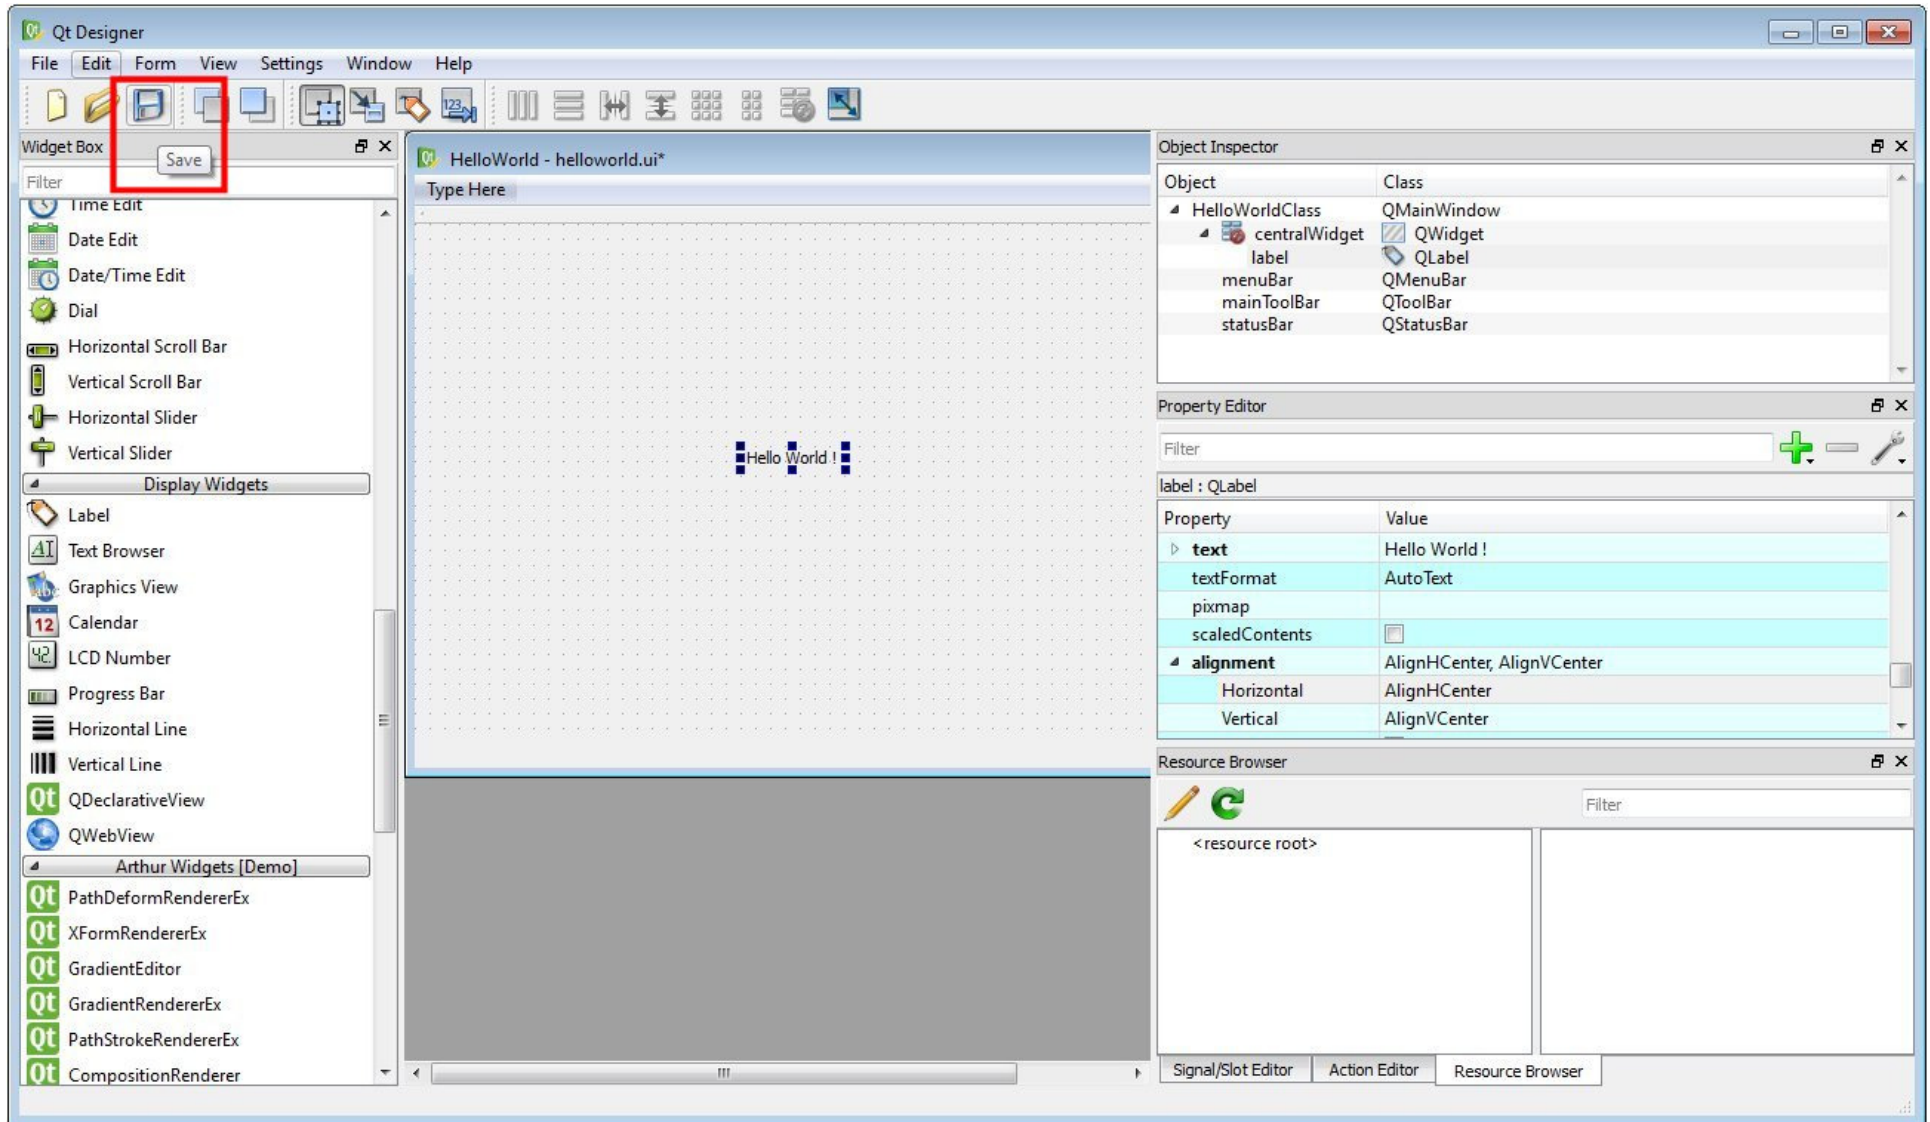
Qt Designer

File Edit Form View Settings Window Help

Widget Box
Save
Filter
Time Edit
Date Edit
Date/Time Edit
Dial
Horizontal Scroll Bar
Vertical Scroll Bar
Horizontal Slider
Vertical Slider
Display Widgets
Label
Text Browser
Graphics View
Calendar
LCD Number
Progress Bar
Horizontal Line
Vertical Line
QDeclarativeView
QWebView
Arthur Widgets [Demo]
PathDeformRendererEx
XFormRendererEx
GradientEditor
GradientRendererEx
PathStrokeRendererEx
CompositionRenderer

HelloWorld - helloworld.ui*
Type Here
Hello World !

Object Inspector

| Object | Class |
|---|---|
| HelloWorldClass | QMainWindow |
| centralWidget | QWidget |
| label | QLabel |
| menuBar | QMenuBar |
| mainToolBar | QToolBar |
| statusBar | QStatusBar |

Property Editor
Filter
label : QLabel

| Property | Value |
|---|---|
| text | Hello World ! |
| textFormat | AutoText |
| pixmap | |
| scaledContents | |
| alignment | AlignHCenter, AlignVCenter |
| Horizontal | AlignHCenter |
| Vertical | AlignVCenter |

Resource Browser
Filter
<resource root>

Signal/Slot Editor Action Editor Resource Browser